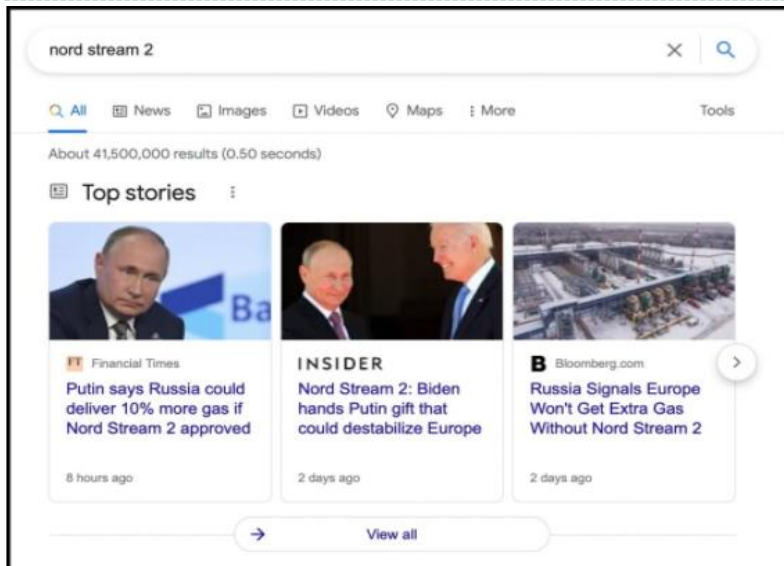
nord stream 2

All News Images Videos Maps More Tools

About 41,500,000 results (0.50 seconds)

Top stories

Ba

FT Financial Times
Putin says Russia could deliver 10% more gas if Nord Stream 2 approved
8 hours ago

INSIDER
Nord Stream 2: Biden hands Putin gift that could destabilize Europe
2 days ago

B Bloomberg.com
Russia Signals Europe Won't Get Extra Gas Without Nord Stream 2
2 days ago

View all